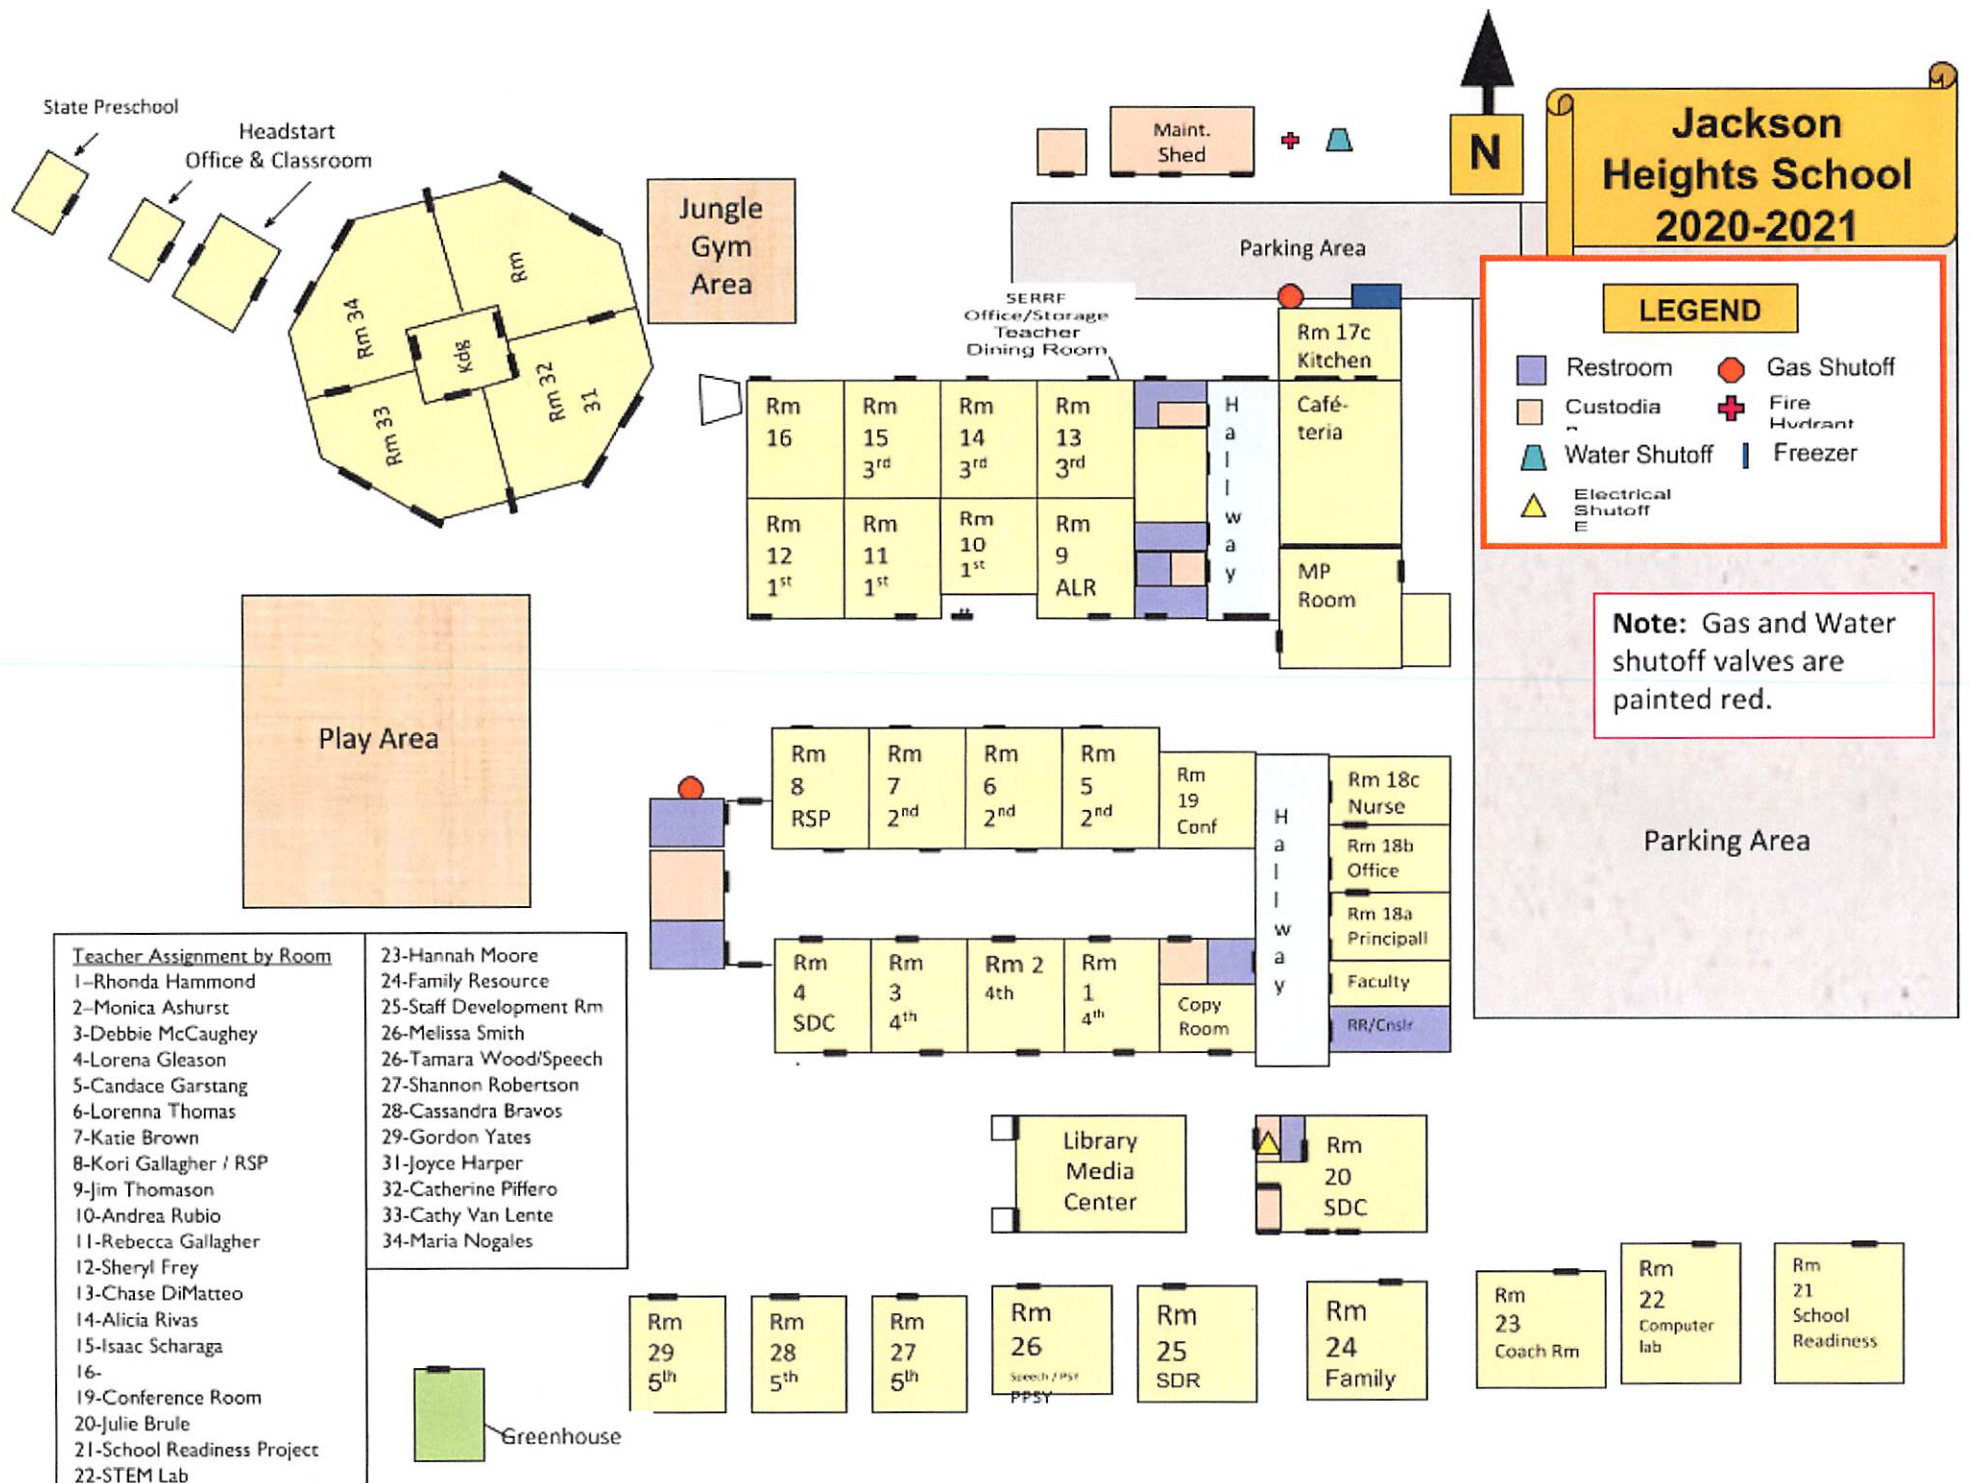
Jackson Heights School 2020-2021

N

State Preschool

Headstart Office & Classroom

Rm 34

Rm

Kdg

Rm 33

Rm 32 31

Jungle Gym Area

Maint. Shed

Parking Area

LEGEND

Restroom

Gas Shutoff

Custodian

Fire Hydrant

Water Shutoff

Freezer

Electrical Shutoff E

SERRF Office/Storage Teacher Dining Room

Rm 16

Rm 15 3rd

Rm 14 3rd

Rm 13 3rd

Rm 12 1st

Rm 11 1st

Rm 10 1st

Rm 9 ALR

Hallway

Rm 17c Kitchen

Café-teria

MP Room

Note: Gas and Water shutoff valves are painted red.

Play Area

Rm 8 RSP

Rm 7 2nd

Rm 6 2nd

Rm 5 2nd

Rm 19 Conf

Hallway

Rm 18c Nurse

Rm 18b Office

Rm 18a Principall

Faculty

RR/Cnslr

Parking Area

Rm 4 SDC

Rm 3 4th

Rm 2 4th

Rm 1 4th

Copy Room

Teacher Assignment by Room
1–Rhonda Hammond
2–Monica Ashurst
3-Debbie McCaughey
4-Lorena Gleason
5-Candace Garstang
6-Lorenna Thomas
7-Katie Brown
8-Kori Gallagher / RSP
9-Jim Thomason
10-Andrea Rubio
11-Rebecca Gallagher
12-Sheryl Frey
13-Chase DiMatteo
14-Alicia Rivas
15-Isaac Scharaga
16-
19-Conference Room
20-Julie Brule
21-School Readiness Project
22-STEM Lab

23-Hannah Moore
24-Family Resource
25-Staff Development Rm
26-Melissa Smith
26-Tamara Wood/Speech
27-Shannon Robertson
28-Cassandra Bravos
29-Gordon Yates
31-Joyce Harper
32-Catherine Piffero
33-Cathy Van Lente
34-Maria Nogales

Library Media Center

Rm 20 SDC

Rm 29 5th

Rm 28 5th

Rm 27 5th

Rm 26 Speech / PSY PPSY

Rm 25 SDR

Rm 24 Family

Rm 23 Coach Rm

Rm 22 Computer lab

Rm 21 School Readiness

Greenhouse